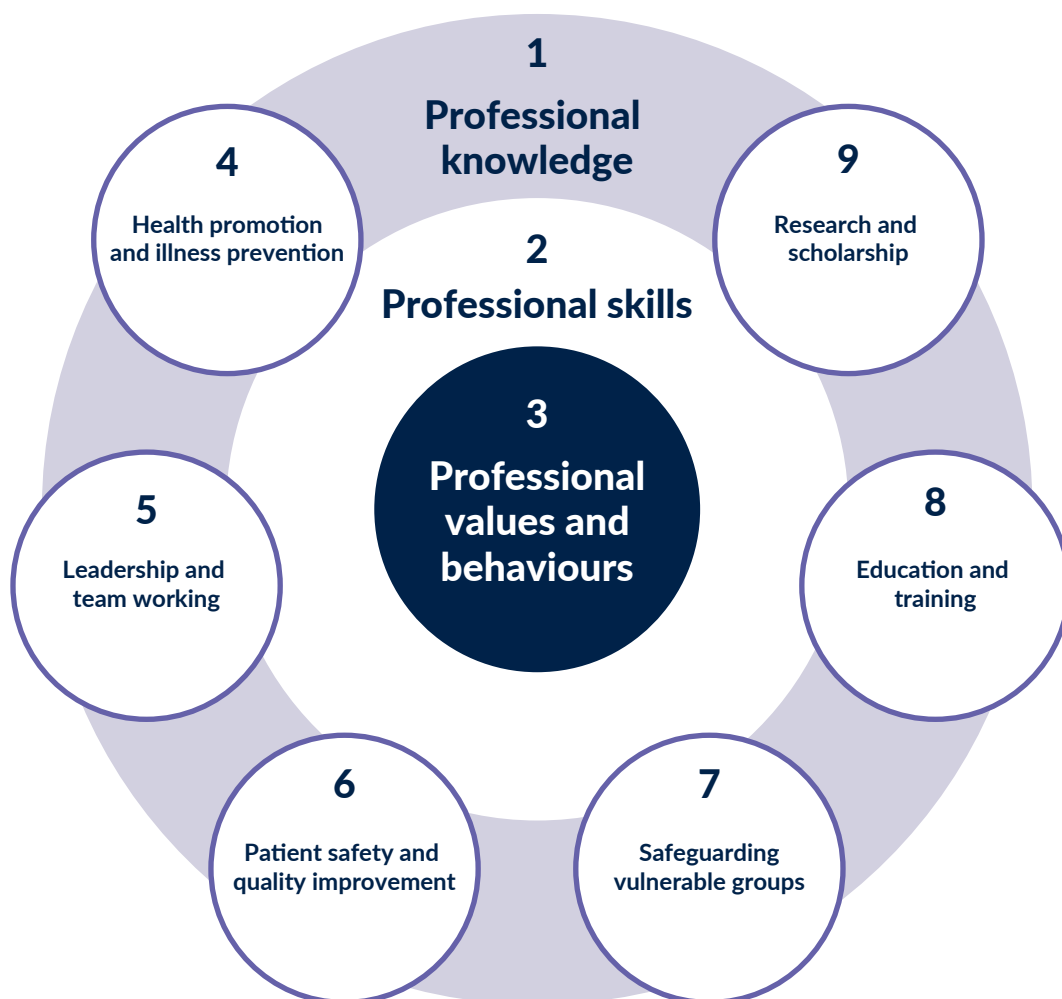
1
Professional knowledge

4
Health promotion and illness prevention

9
Research and scholarship

2
Professional skills

3
Professional values and behaviours

5
Leadership and team working

8
Education and training

6
Patient safety and quality improvement

7
Safeguarding vulnerable groups